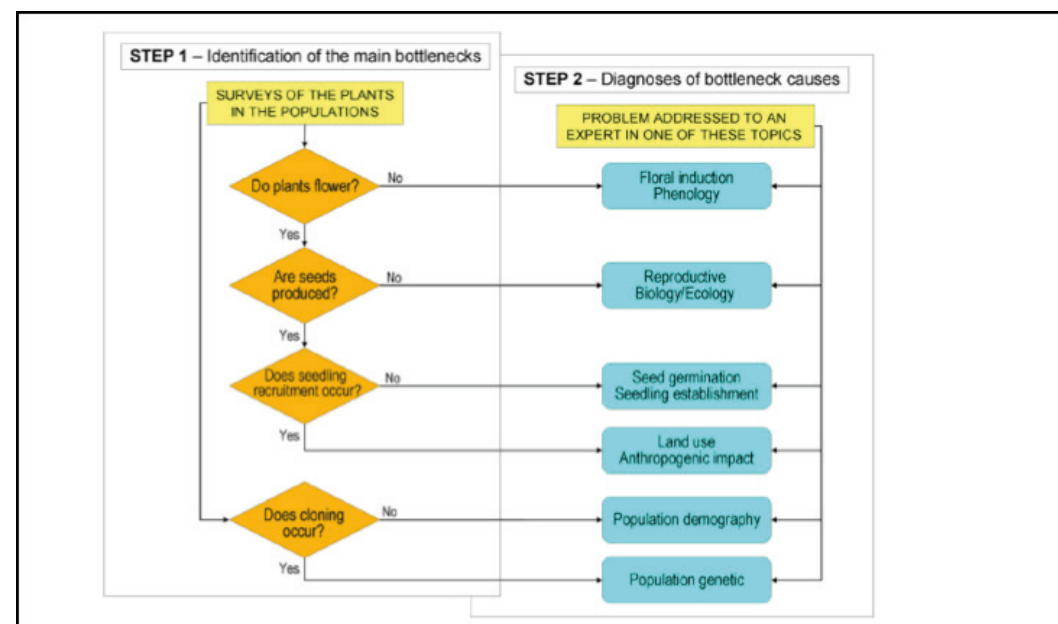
STEP 1 – Identification of the main bottlenecks

SURVEYS OF THE PLANTS IN THE POPULATIONS

Do plants flower?

No

Yes

Are seeds produced?

No

Yes

Does seedling recruitment occur?

No

Yes

Does cloning occur?

No

Yes

STEP 2 – Diagnoses of bottleneck causes

PROBLEM ADDRESSED TO AN EXPERT IN ONE OF THESE TOPICS

Floral induction Phenology

Reproductive Biology/Ecology

Seed germination Seedling establishment

Land use Anthropogenic impact

Population demography

Population genetic